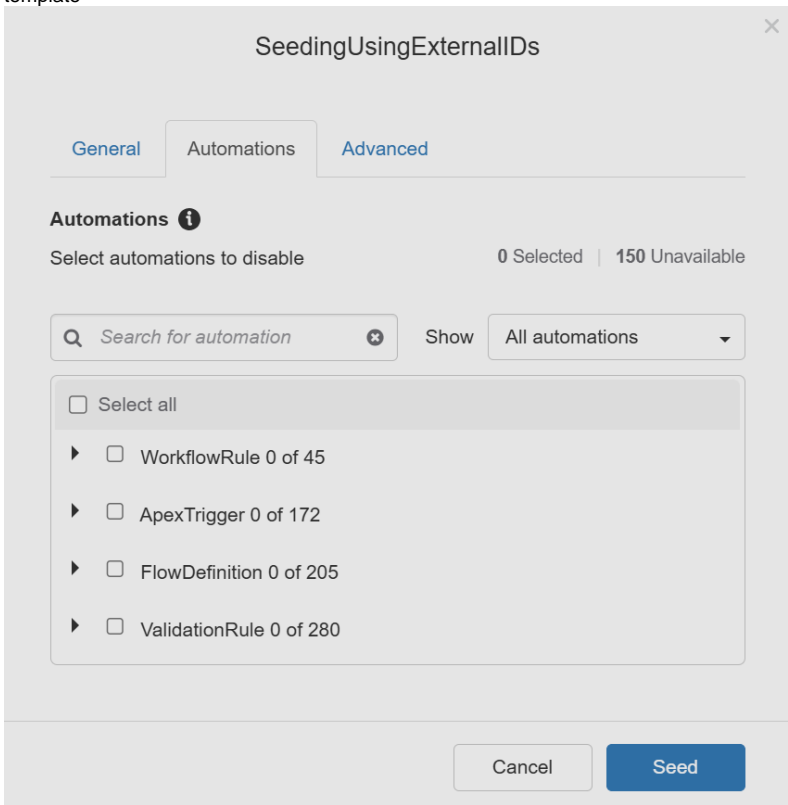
template

×

SeedingUsingExternalIDs

General | Automations | Advanced

Automations

Select automations to disable

0 Selected | 150 Unavailable

Search for automation

Show | All automations

Select all

WorkflowRule 0 of 45

ApexTrigger 0 of 172

FlowDefinition 0 of 205

ValidationRule 0 of 280

Cancel | Seed